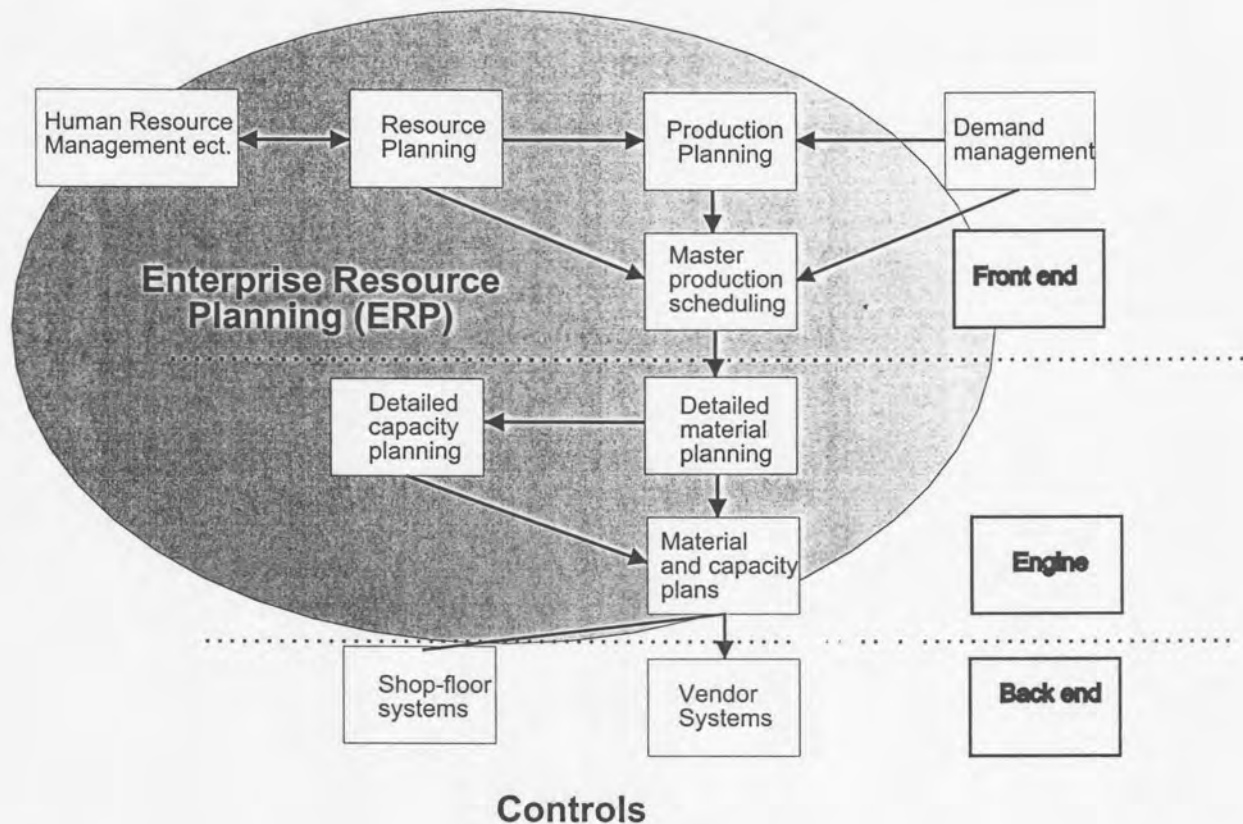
Human Resource Management ect.

Resource Planning

Production Planning

Demand management

Enterprise Resource Planning (ERP)

Master production scheduling

Front end

Detailed capacity planning

Detailed material planning

Material and capacity plans

Engine

Shop-floor systems

Vendor Systems

Back end

Controls